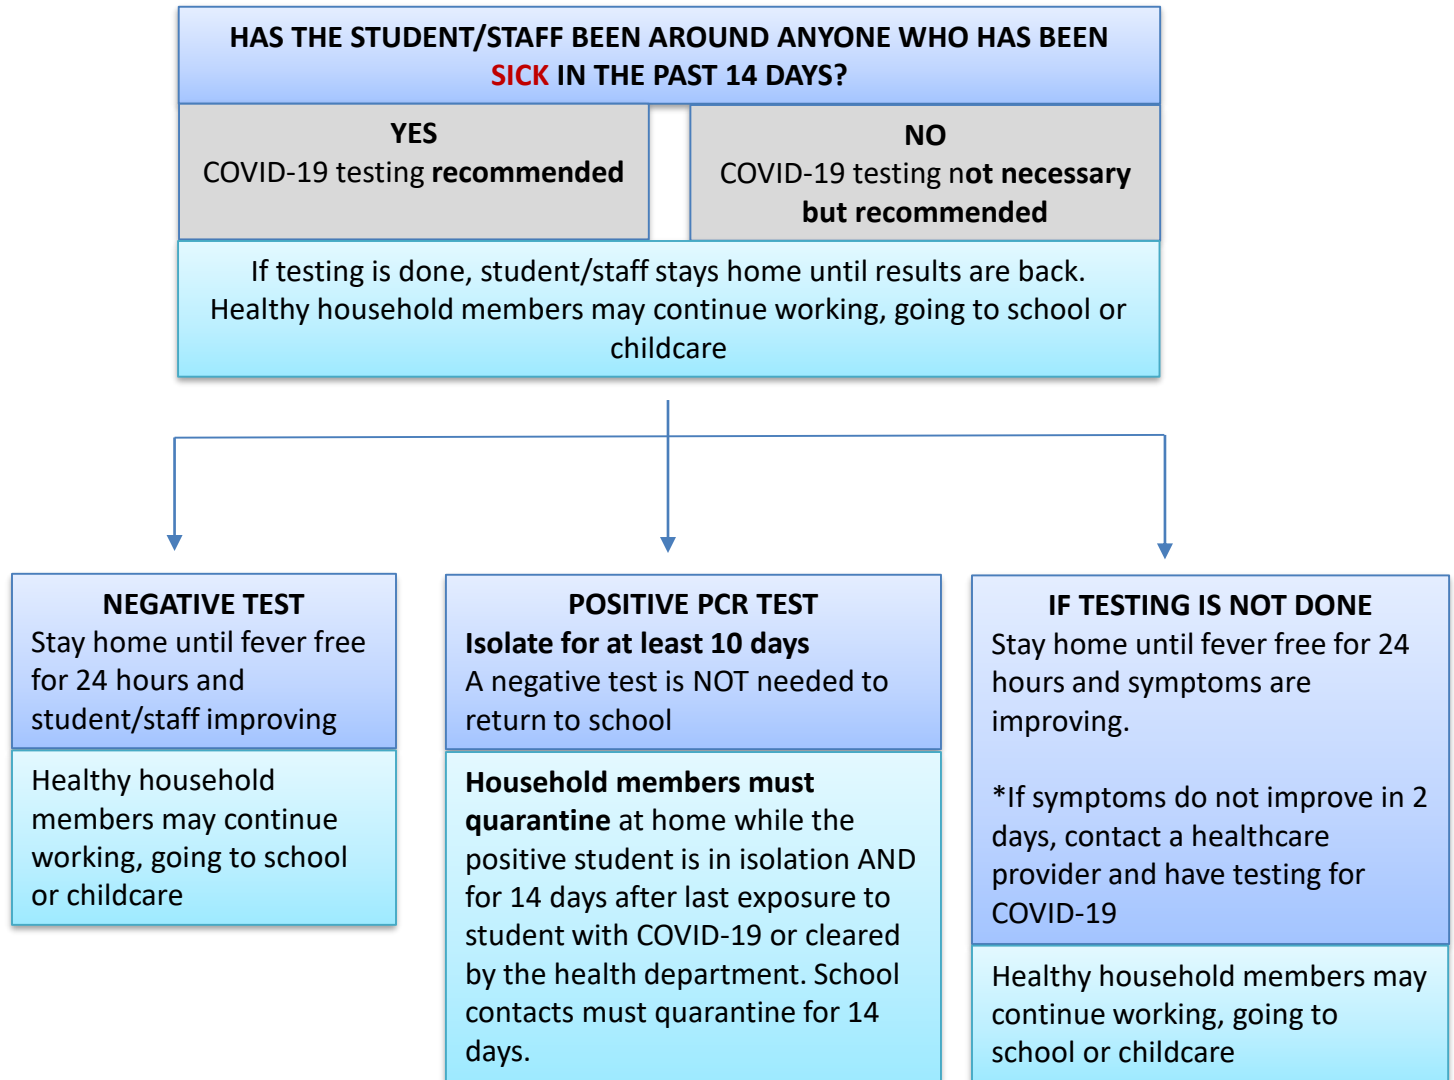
HAS THE STUDENT/STAFF BEEN AROUND ANYONE WHO HAS BEEN SICK IN THE PAST 14 DAYS?

YES
COVID-19 testing recommended

NO
COVID-19 testing not necessary but recommended

If testing is done, student/staff stays home until results are back. Healthy household members may continue working, going to school or childcare

NEGATIVE TEST
Stay home until fever free for 24 hours and student/staff improving

Healthy household members may continue working, going to school or childcare

POSITIVE PCR TEST
Isolate for at least 10 days
A negative test is NOT needed to return to school

Household members must quarantine at home while the positive student is in isolation AND for 14 days after last exposure to student with COVID-19 or cleared by the health department. School contacts must quarantine for 14 days.

IF TESTING IS NOT DONE
Stay home until fever free for 24 hours and symptoms are improving.

*If symptoms do not improve in 2 days, contact a healthcare provider and have testing for COVID-19

Healthy household members may continue working, going to school or childcare